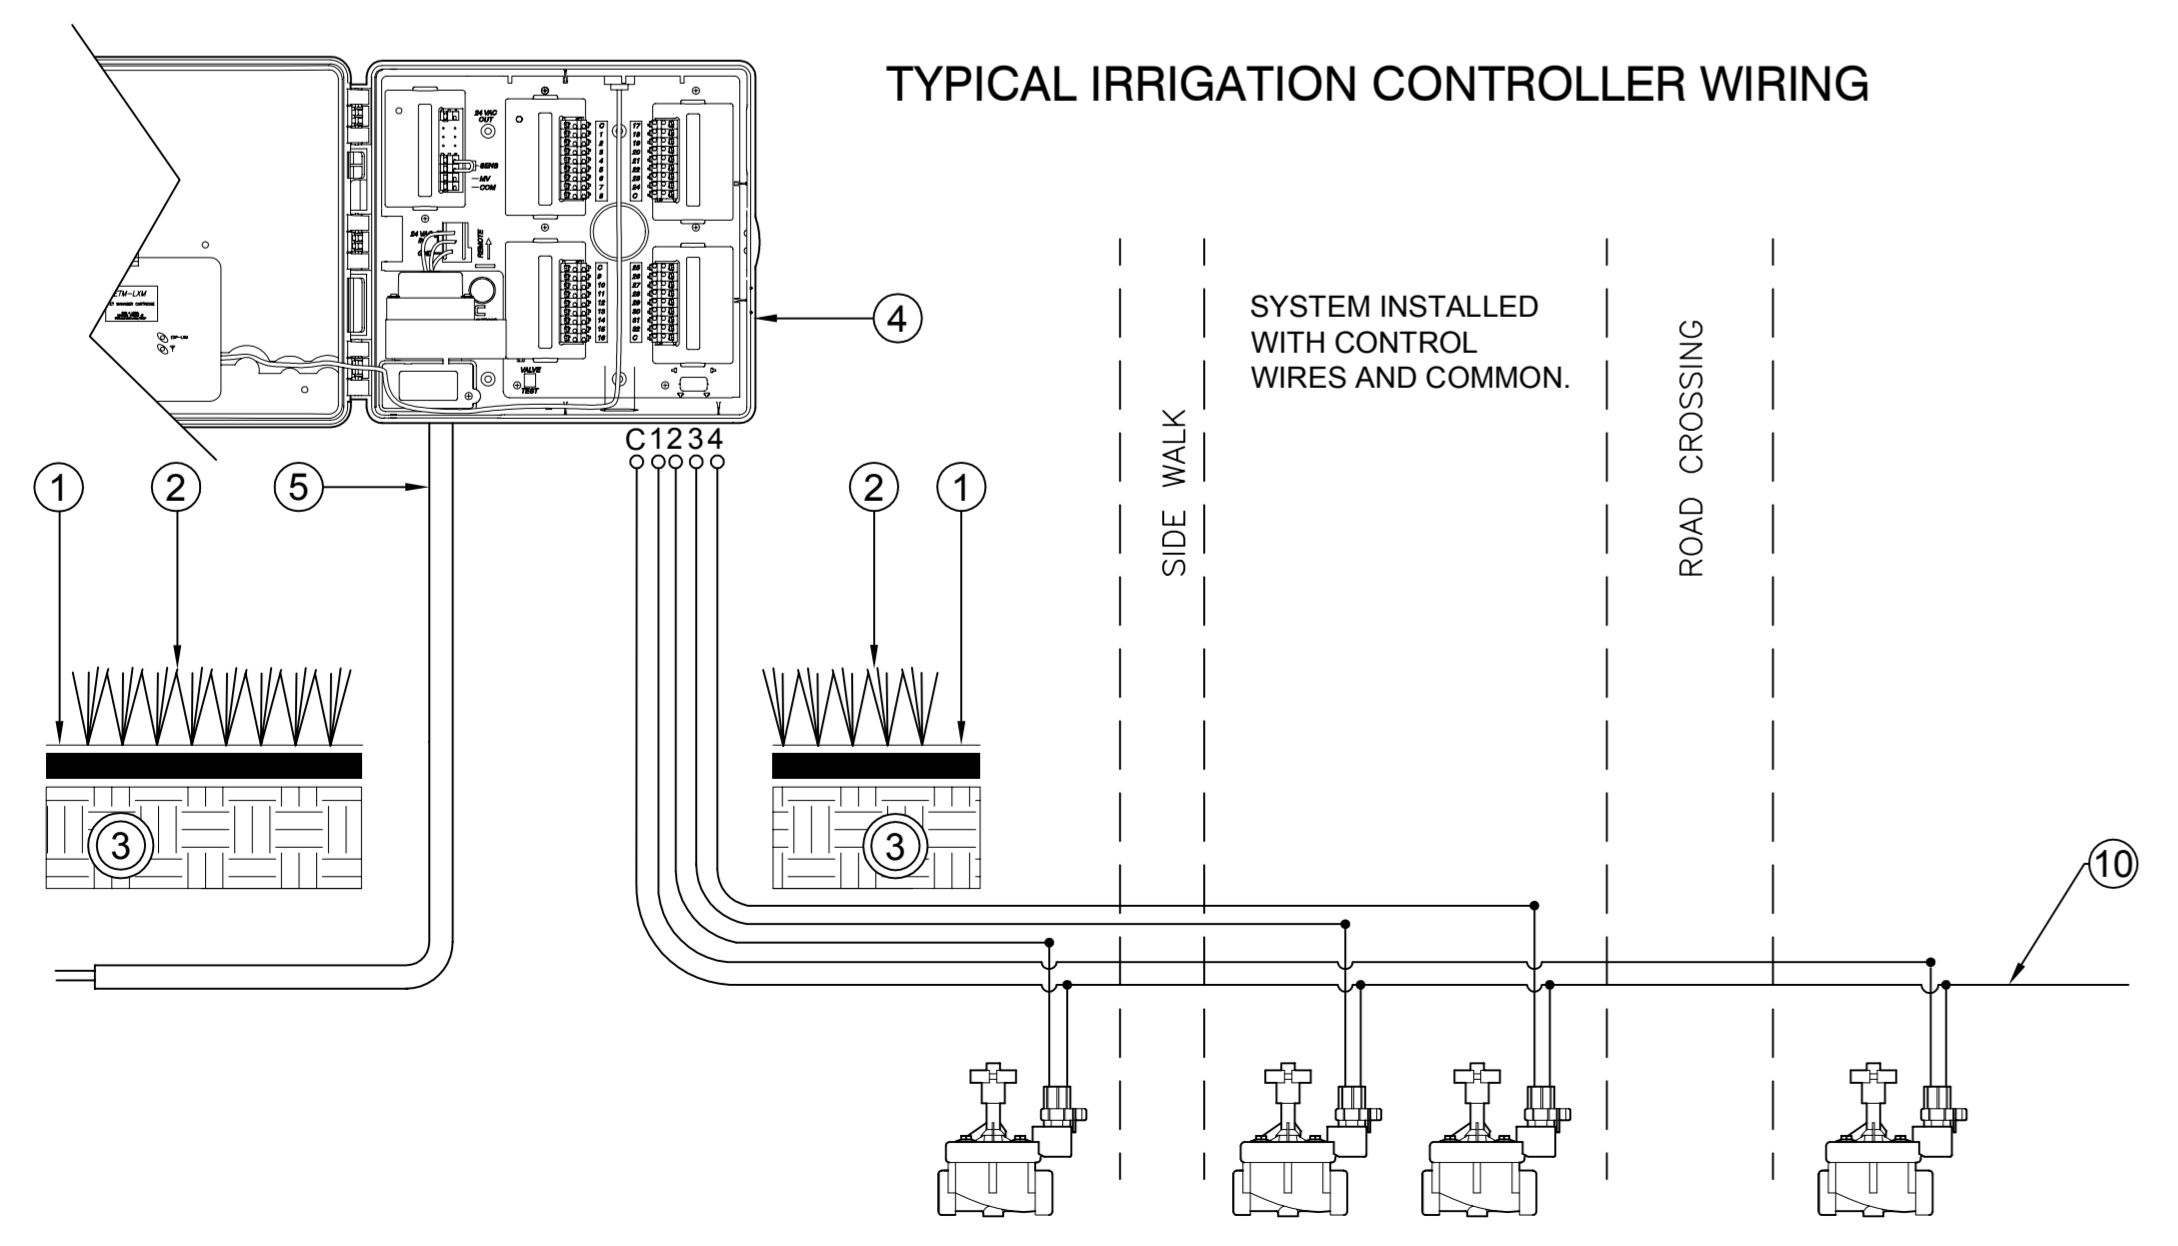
TYPICAL IRRIGATION CONTROLLER WIRING

24 VAC OUT

SENS

MV

COM

24 VAC

REMOTE

VALVE

TEST

ETM-LXM

C 1 2 3 4 5 6 7 8

17 18 19 20 21 22 23 24 C

C 9 10 11 12 13 14 15 16

25 26 27 28 29 30 31 32 C

4

C1234

1

2

5

2

1

3

3

SYSTEM INSTALLED WITH CONTROL WIRES AND COMMON.

SIDE WALK

ROAD CROSSING

10